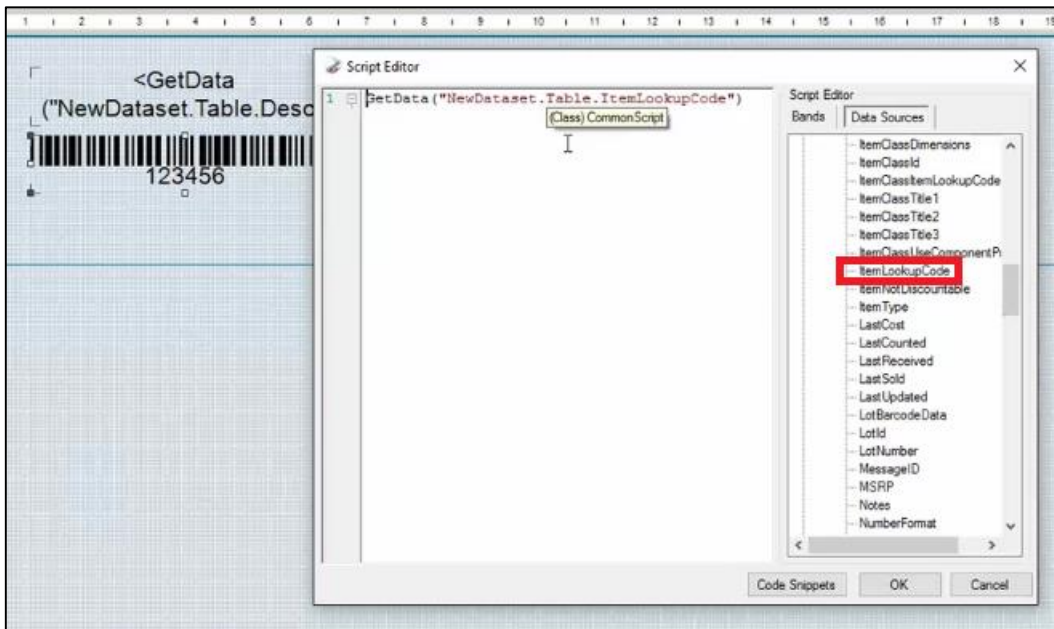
1 2 3 4 5 6 7 8 9 10 11 12 13 14 15 16 17 18 19

<GetData
("NewDataset.Table.Desc

123456

Script Editor

1 GetData("NewDataset.Table.ItemLookupCode")

(Class) CommonScript

Script Editor
Bands
Data Sources

ItemClassDimensions
ItemClassId
ItemClassItemLookupCode
ItemClassTitle1
ItemClassTitle2
ItemClassTitle3
ItemClassUseComponentP
ItemLookupCode
ItemNotDiscountable
ItemType
LastCost
LastCounted
LastReceived
LastSold
LastUpdated
LotBarcodeData
LotId
LotNumber
MessageID
MSRP
Notes
NumberFormat

Code Snippets
OK
Cancel